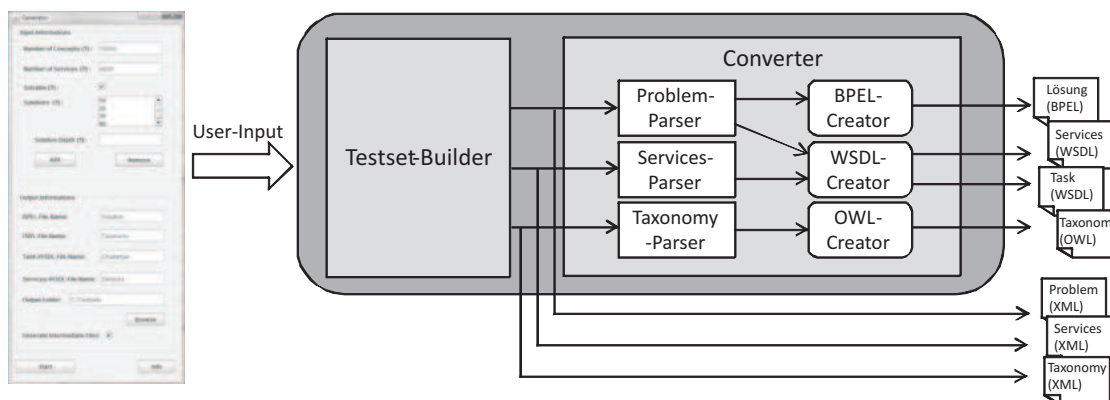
Generator

Input Informations

Number of Concepts (?): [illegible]

Number of Services (?): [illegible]

Solvable (?):

Solutions (?):

Solution Depth (?):

Add

Remove

Output Informations

BPEL File Name: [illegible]

OWL File Name: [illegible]

Task WSDL File Name: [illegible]

Services WSDL File Name: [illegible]

Output Folder: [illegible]

Browse

Generate intermediate Files (?):

Start

Info

User-Input

Testset-Builder

Converter

Problem-Parser

Services-Parser

Taxonomy-Parser

BPEL-Creator

WSDL-Creator

OWL-Creator

Lösung (BPEL)

Services (WSDL)

Task (WSDL)

Taxonom (OWL)

Problem (XML)

Services (XML)

Taxonomy (XML)